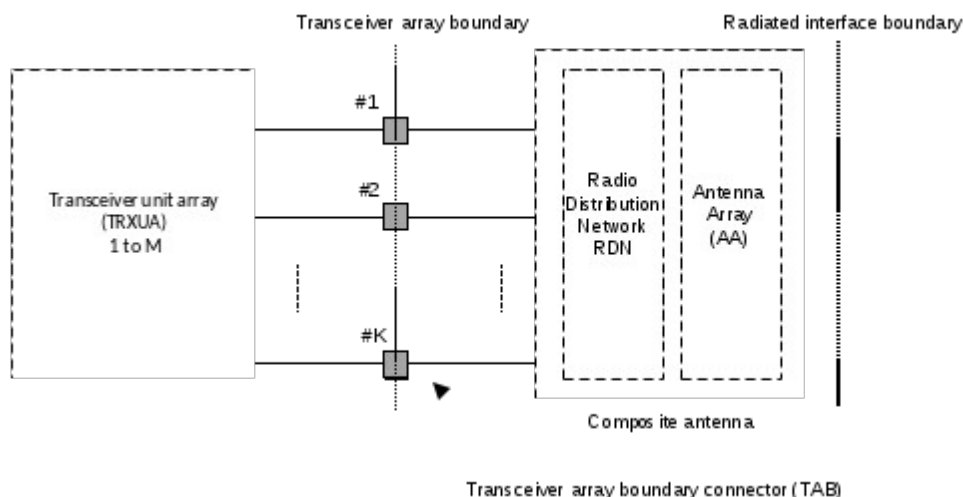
Transceiver array boundary

Radiated interface boundary

Transceiver unit array (TRXUA) 1 to M

#1

#2

#K

Radio Distribution Network RDN

Antenna Array (AA)

Composite antenna

Transceiver array boundary connector (TAB)